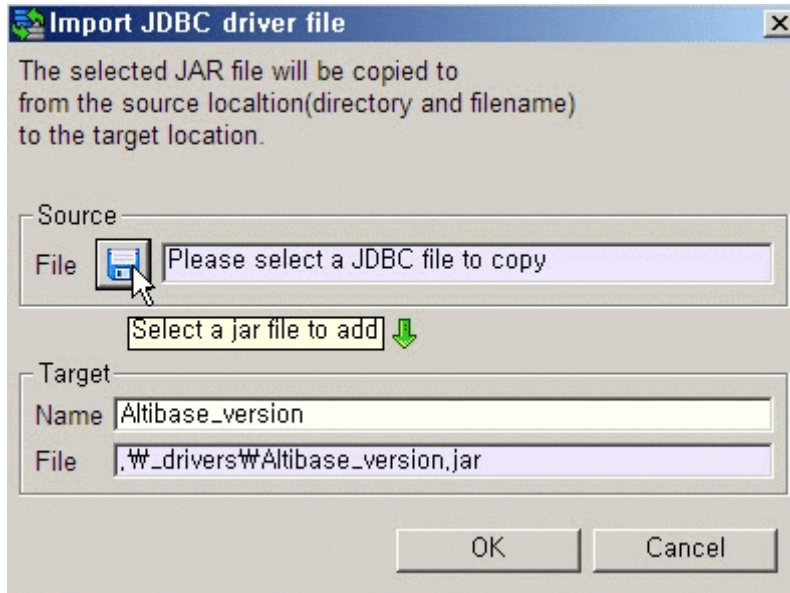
Import JDBC driver file

×

The selected JAR file will be copied to from the source localtion(directory and filename) to the target location.

Source

File

Please select a JDBC file to copy

Select a jar file to add

Target

Name Altibase_version

File .₩_drivers₩Altibase_version.jar

OK

Cancel